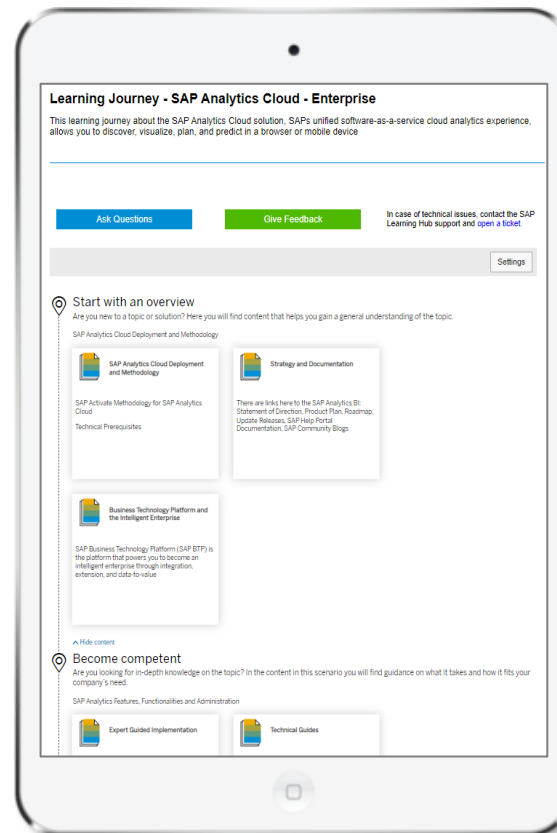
Learning Journey - SAP Analytics Cloud - Enterprise

This learning journey about the SAP Analytics Cloud solution, SAPs unified software-as-a-service cloud analytics experience, allows you to discover, visualize, plan, and predict in a browser or mobile device

Ask Questions

Give Feedback

In case of technical issues, contact the SAP Learning Hub support and open a ticket.

Settings

Start with an overview

Are you new to a topic or solution? Here you will find content that helps you gain a general understanding of the topic.

SAP Analytics Cloud Deployment and Methodology

SAP Analytics Cloud Deployment and Methodology

SAP Activate Methodology for SAP Analytics Cloud

Technical Prerequisites

Strategy and Documentation

There are links here to the SAP Analytics BI: Statement of Direction, Product Plan, Roadmap, Update Releases, SAP Help Portal Documentation, SAP Community Blogs

Business Technology Platform and the Intelligent Enterprise

SAP Business Technology Platform (SAP BTP) is the platform that powers you to become an intelligent enterprise through integration, extension, and data-to-value

Hide content

Become competent

Are you looking for in-depth knowledge on the topic? In the content in this scenario you will find guidance on what it takes and how it fits your company's need.

SAP Analytics Features, Functionalities and Administration

Expert Guided Implementation

Technical Guides